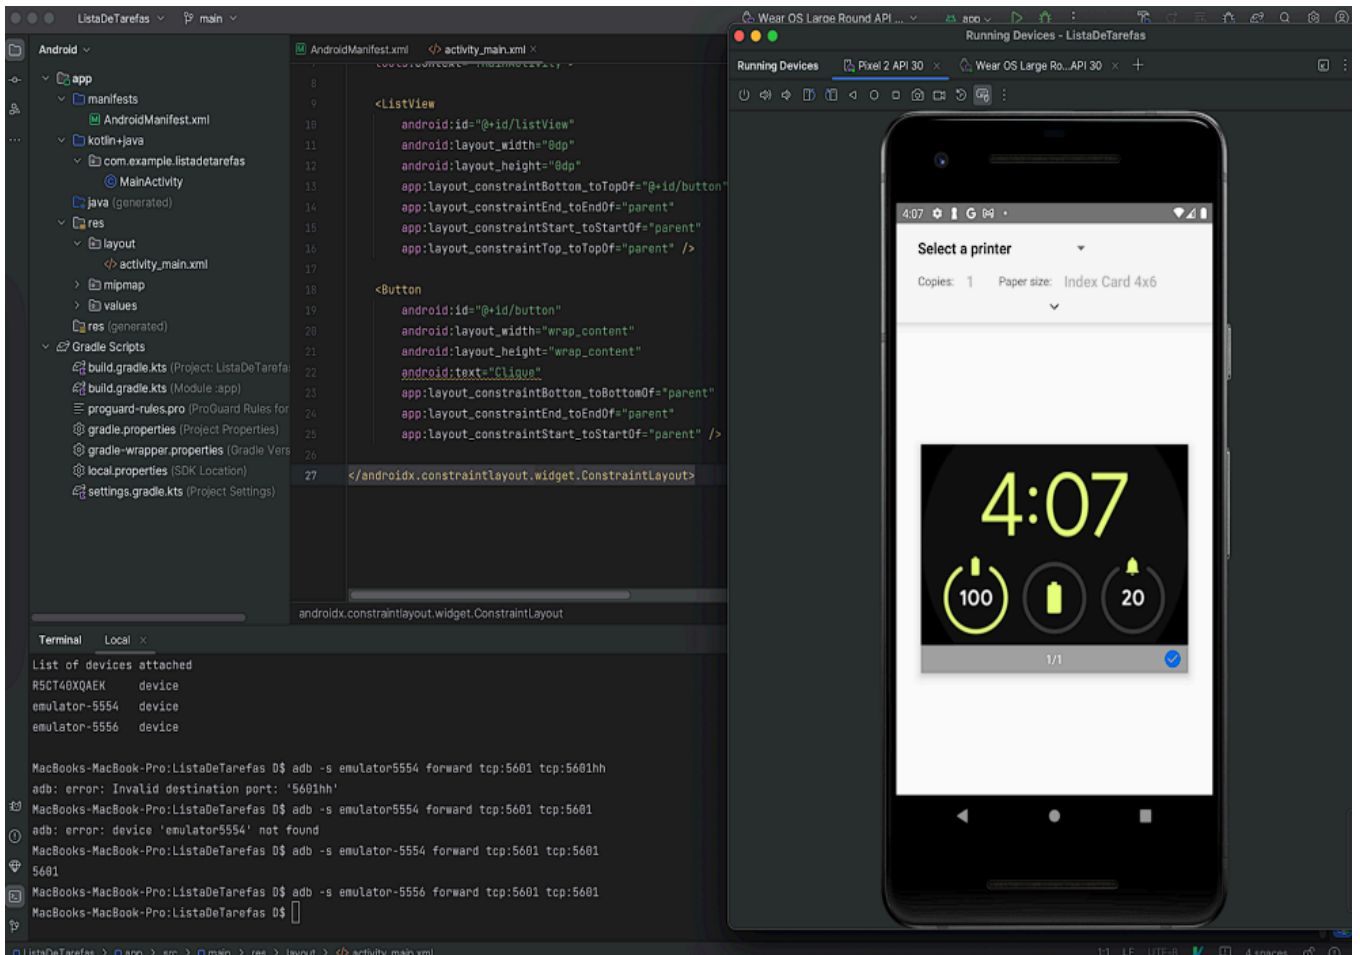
ListaDeTarefas main

Wear OS Large Round API ... app

Android

app
manifests
AndroidManifest.xml
kotlin+java
com.example.listadetarefas
MainActivity
java (generated)
res
layout
activity_main.xml
mipmap
values
res (generated)
Gradle Scripts
build.gradle.kts (Project: ListaDeTarefa
build.gradle.kts (Module :app)
proguard-rules.pro (ProGuard Rules for
gradle.properties (Project Properties)
gradle-wrapper.properties (Gradle Vers
local.properties (SDK Location)
settings.gradle.kts (Project Settings)

AndroidManifest.xml activity_main.xml

8
9 <ListView
10 android:id="@+id/listView"
11 android:layout_width="0dp"
12 android:layout_height="0dp"
13 app:layout_constraintBottom_toTopOf="@+id/button"
14 app:layout_constraintEnd_toEndOf="parent"
15 app:layout_constraintStart_toStartOf="parent"
16 app:layout_constraintTop_toTopOf="parent" />
17
18 <Button
19 android:id="@+id/button"
20 android:layout_width="wrap_content"
21 android:layout_height="wrap_content"
22 android:text="Clique"
23 app:layout_constraintBottom_toBottomOf="parent"
24 app:layout_constraintEnd_toEndOf="parent"
25 app:layout_constraintStart_toStartOf="parent" />
26
27 </androidx.constraintlayout.widget.ConstraintLayout>

androidx.constraintlayout.widget.ConstraintLayout

Running Devices - ListaDeTarefas
Running Devices Pixel 2 API 30 Wear OS Large Ro...API 30

4:07
Select a printer
Copies: 1 Paper size: Index Card 4x6

4:07
100 20
1/1

Terminal Local

List of devices attached
R5CT40XQAEK device
emulator-5554 device
emulator-5556 device

MacBooks-MacBook-Pro:ListaDeTarefas D$ adb -s emulator5554 forward tcp:5601 tcp:5601hh
adb: error: Invalid destination port: '5601hh'
MacBooks-MacBook-Pro:ListaDeTarefas D$ adb -s emulator5554 forward tcp:5601 tcp:5601
adb: error: device 'emulator5554' not found
MacBooks-MacBook-Pro:ListaDeTarefas D$ adb -s emulator-5554 forward tcp:5601 tcp:5601
5601
MacBooks-MacBook-Pro:ListaDeTarefas D$ adb -s emulator-5556 forward tcp:5601 tcp:5601
MacBooks-MacBook-Pro:ListaDeTarefas D$

ListaDeTarefas > app > src > main > res > layout > activity_main.xml 1:1 LF UTF-8 4 spaces